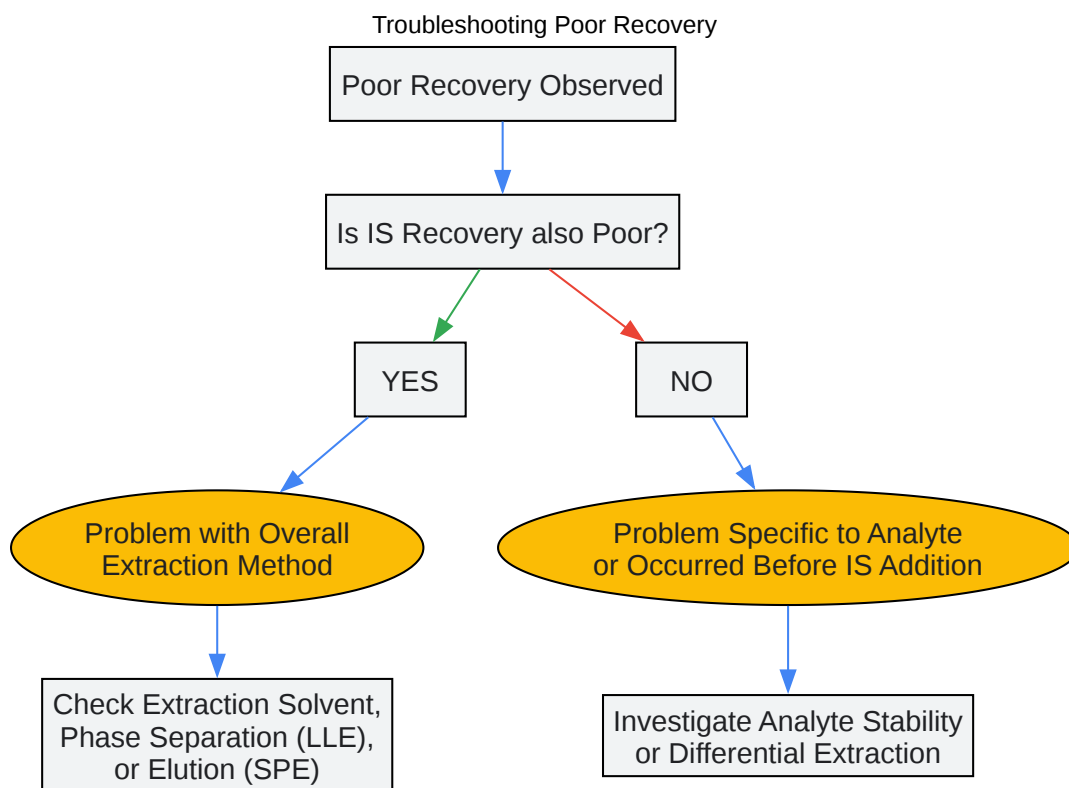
Troubleshooting Poor Recovery

Poor Recovery Observed

Is IS Recovery also Poor?

YES

NO

Problem with Overall Extraction Method

Problem Specific to Analyte or Occurred Before IS Addition

Check Extraction Solvent, Phase Separation (LLE), or Elution (SPE)

Investigate Analyte Stability or Differential Extraction